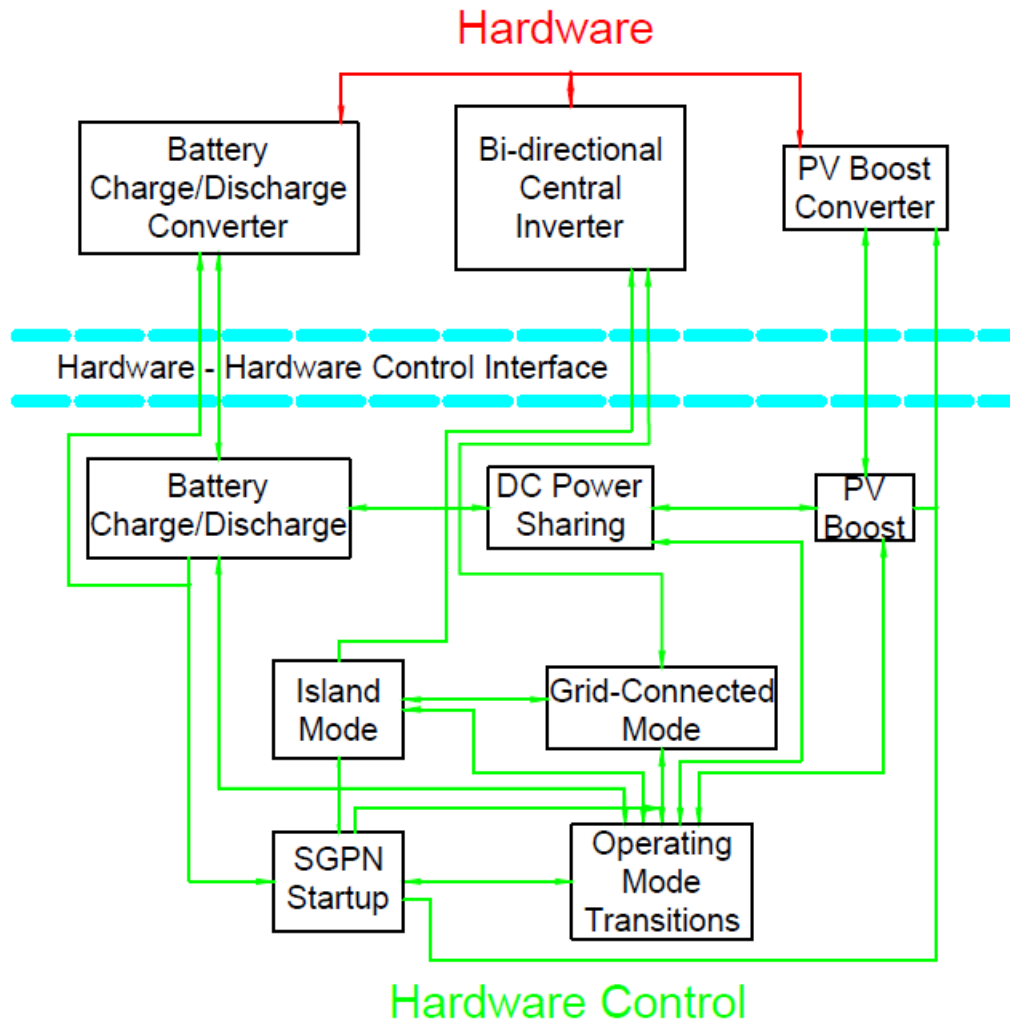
Hardware

Battery Charge/Discharge Converter

Bi-directional Central Inverter

PV Boost Converter

Hardware - Hardware Control Interface

Battery Charge/Discharge

DC Power Sharing

PV Boost

Island Mode

Grid-Connected Mode

SGPN Startup

Operating Mode Transitions

Hardware Control